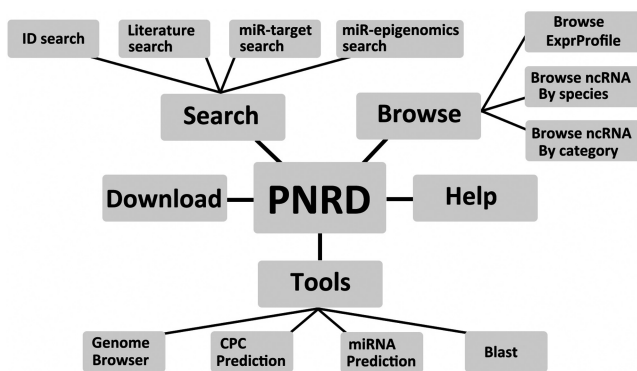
ID search

Literature search

miR-target search

miR-epigenomics search

Browse ExprProfile

Browse ncRNA By species

Browse ncRNA By category

Search

Browse

Download

PNRD

Help

Tools

Genome Browser

CPC Prediction

miRNA Prediction

Blast